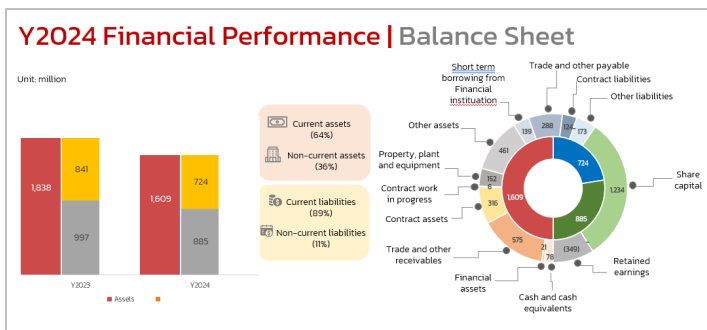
Y2024 Financial Performance | Balance Sheet

Unit: million

1,838
841
997
1,609
724
885
Y2023
Y2024
Assets

Current assets (64%)
Non-current assets (36%)

Current liabilities (89%)
Non-current liabilities (11%)

Short term borrowing from Financial instituation
Trade and other payable
Contract liabilities
Other liabilities
Other assets
Property, plant and equipment
Contract work in progress
Contract assets
Trade and other receivables
Financial assets
Cash and cash equivalents
Retained earnings
Share capital

139
288
124
173
461
152
6
316
1,609
575
21
78
724
885
1,234
(349)